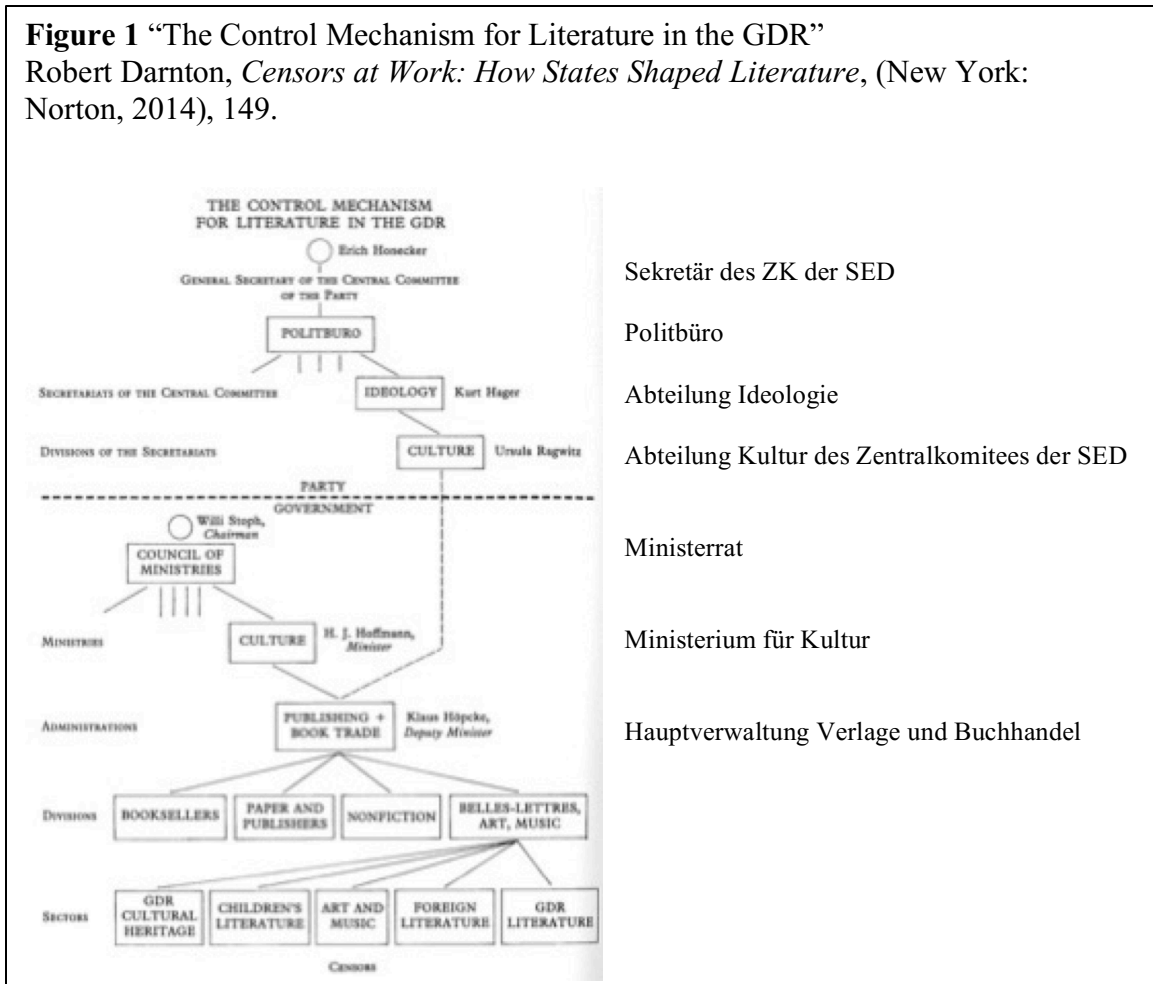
**Figure 1** "The Control Mechanism for Literature in the GDR"
Robert Darnton, *Censors at Work: How States Shaped Literature*, (New York: Norton, 2014), 149.

THE CONTROL MECHANISM FOR LITERATURE IN THE GDR

Erich Honecker

GENERAL SECRETARY OF THE CENTRAL COMMITTEE OF THE PARTY

POLITBURO

SECRETARIATS OF THE CENTRAL COMMITTEE

IDEOLOGY Kurt Hager

DIVISIONS OF THE SECRETARIATS

CULTURE Ursula Ragwitz

PARTY

GOVERNMENT

Willi Stoph, *Chairman*

COUNCIL OF MINISTRIES

MINISTRIES

CULTURE H. J. Hoffmann, *Minister*

ADMINISTRATIONS

PUBLISHING + BOOK TRADE Klaus Höpcke, *Deputy Minister*

DIVISIONS

BOOKSELLERS

PAPER AND PUBLISHERS

NONFICTION

BELLES-LETTRES, ART, MUSIC

SECTORS

GDR CULTURAL HERITAGE

CHILDREN'S LITERATURE

ART AND MUSIC

FOREIGN LITERATURE

GDR LITERATURE

CENSORS

Sekretär des ZK der SED

Politbüro

Abteilung Ideologie

Abteilung Kultur des Zentralkomitees der SED

Ministerrat

Ministerium für Kultur

Hauptverwaltung Verlage und Buchhandel